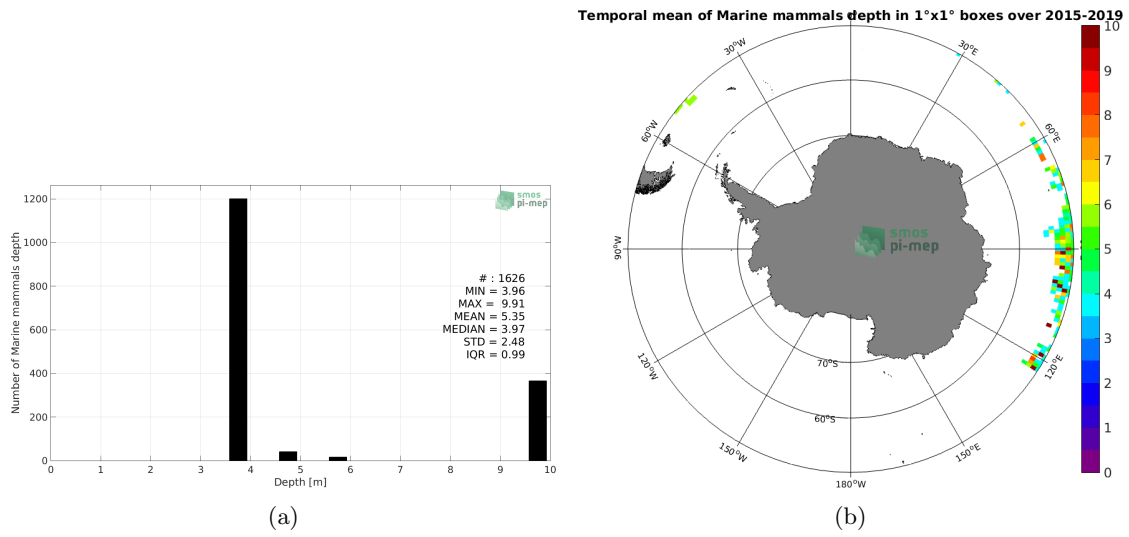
smos pi-mep

Number of Marine mammals depth

1200
1000
800
600
400
200
0

0 1 2 3 4 5 6 7 8 9 10

Depth [m]

# : 1626
MIN = 3.96
MAX = 9.91
MEAN = 5.35
MEDIAN = 3.97
STD = 2.48
IQR = 0.99

(a)

Temporal mean of Marine mammals depth in 1°x1° boxes over 2015-2019

30°W
30°E
60°W
60°E
90°W
120°W
120°E
150°W
150°E
180°W
70°S
60°S

smos pi-mep

10
9
8
7
6
5
4
3
2
1
0

(b)